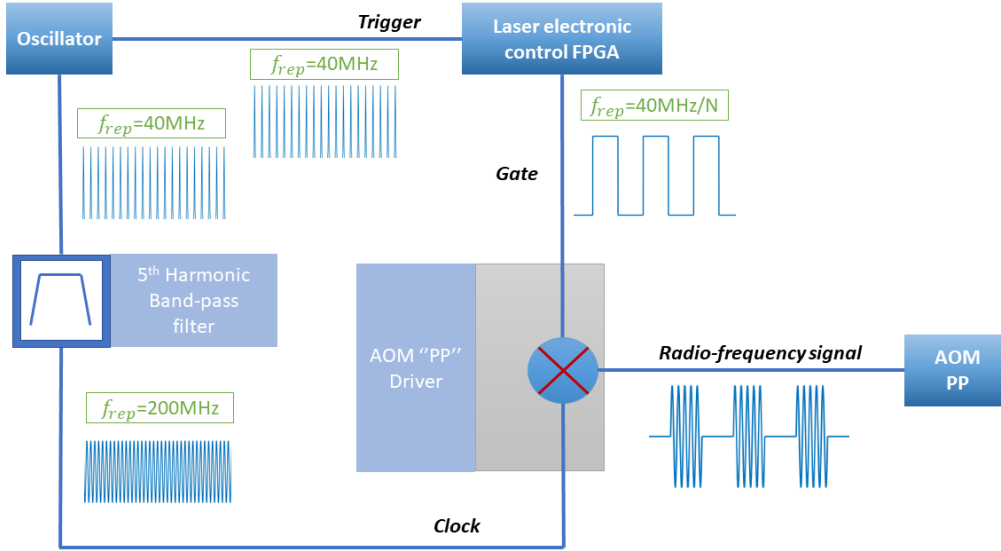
Oscillator

Trigger

Laser electronic control FPGA

$f_{rep}$=40MHz

$f_{rep}$=40MHz

$f_{rep}$=40MHz/N

Gate

5th Harmonic Band-pass filter

AOM ''PP'' Driver

Radio-frequency signal

AOM PP

$f_{rep}$=200MHz

Clock